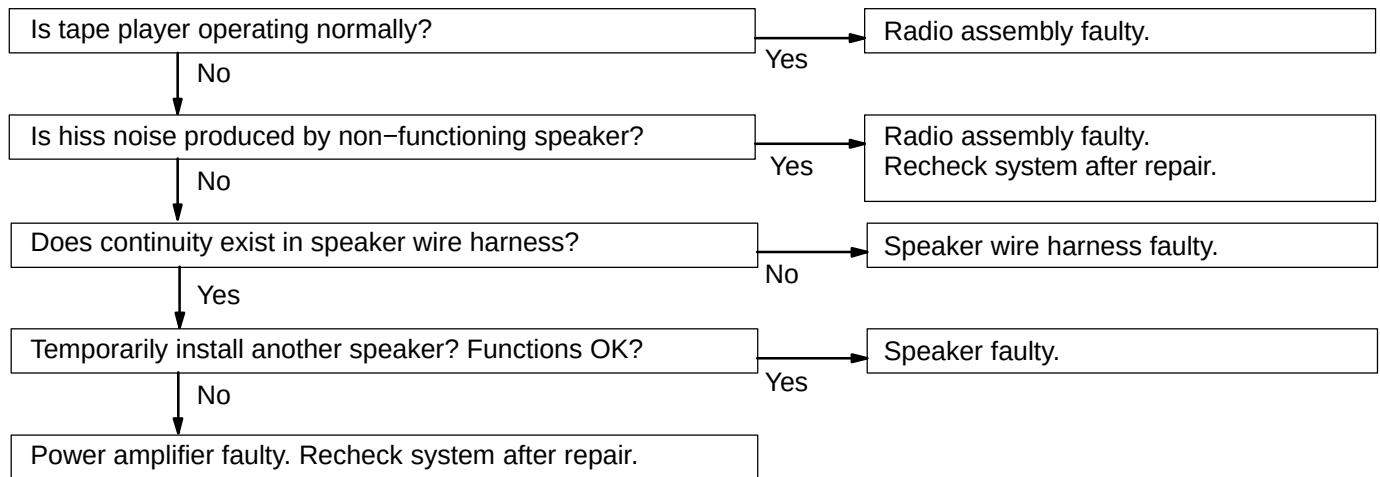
Is tape player operating normally?

Yes

Radio assembly faulty.

No

Is hiss noise produced by non−functioning speaker?

Yes

Radio assembly faulty.
Recheck system after repair.

No

Does continuity exist in speaker wire harness?

No

Speaker wire harness faulty.

Yes

Temporarily install another speaker? Functions OK?

Yes

Speaker faulty.

No

Power amplifier faulty. Recheck system after repair.